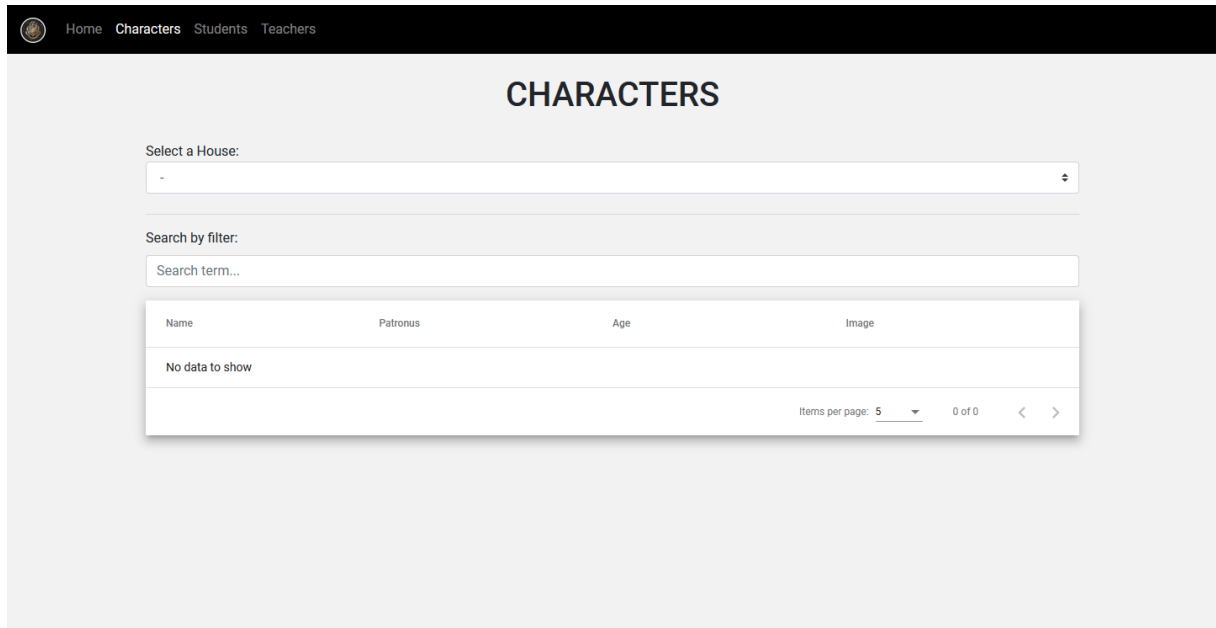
Home Characters Students Teachers

CHARACTERS

Select a House:

-

Search by filter:

Search term...

| Name | Patronus | Age | Image |
|---|---|---|---|
| No data to show | | | |

Items per page: 5 0 of 0